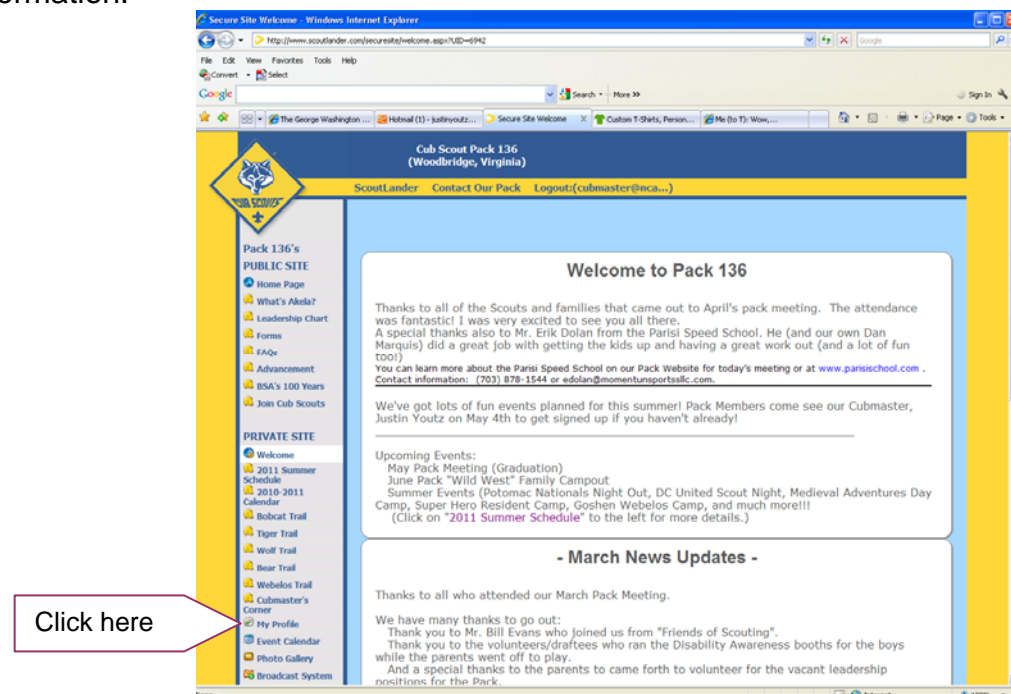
formation.

Secure Site Welcome - Windows Internet Explorer

http://www.scoutlander.com/securesite/welcome.aspx?UID=6942

Google

File Edit View Favorites Tools Help

Convert Select

Google

Search More

Sign In

The George Washington ... Hotmail (1) - justinyoutz... Secure Site Welcome Custom T-Shirts, Person... Me (to T): Wow,...

Page Tools

Cub Scout Pack 136
(Woodbridge, Virginia)

ScoutLander Contact Our Pack Logout:(cubmaster@nca...)

CUB SCOUTS

Pack 136's
PUBLIC SITE

Home Page
What's Akela?
Leadership Chart
Forms
FAQs
Advancement
BSA's 100 Years
Join Cub Scouts

PRIVATE SITE

Welcome
2011 Summer Schedule
2010-2011 Calendar
Bobcat Trail
Tiger Trail
Wolf Trail
Bear Trail
Webelos Trail
Cubmaster's Corner
My Profile
Event Calendar
Photo Gallery
Broadcast System

Click here

Welcome to Pack 136

Thanks to all of the Scouts and families that came out to April's pack meeting. The attendance was fantastic! I was very excited to see you all there.
A special thanks also to Mr. Erik Dolan from the Parisi Speed School. He (and our own Dan Marquis) did a great job with getting the kids up and having a great work out (and a lot of fun too!)
You can learn more about the Parisi Speed School on our Pack Website for today's meeting or at www.parisischool.com .
Contact information: (703) 878-1544 or edolan@momentunsportsllc.com.

We've got lots of fun events planned for this summer! Pack Members come see our Cubmaster, Justin Youtz on May 4th to get signed up if you haven't already!

Upcoming Events:
May Pack Meeting (Graduation)
June Pack "Wild West" Family Campout
Summer Events (Potomac Nationals Night Out, DC United Scout Night, Medieval Adventures Day Camp, Super Hero Resident Camp, Goshen Webelos Camp, and much more!!!
(Click on "2011 Summer Schedule" to the left for more details.)

- March News Updates -

Thanks to all who attended our March Pack Meeting.

We have many thanks to go out:
Thank you to Mr. Bill Evans who joined us from "Friends of Scouting".
Thank you to the volunteers/draftees who ran the Disability Awareness booths for the boys while the parents went off to play.
And a special thanks to the parents to came forth to volunteer for the vacant leadership positions for the Pack.